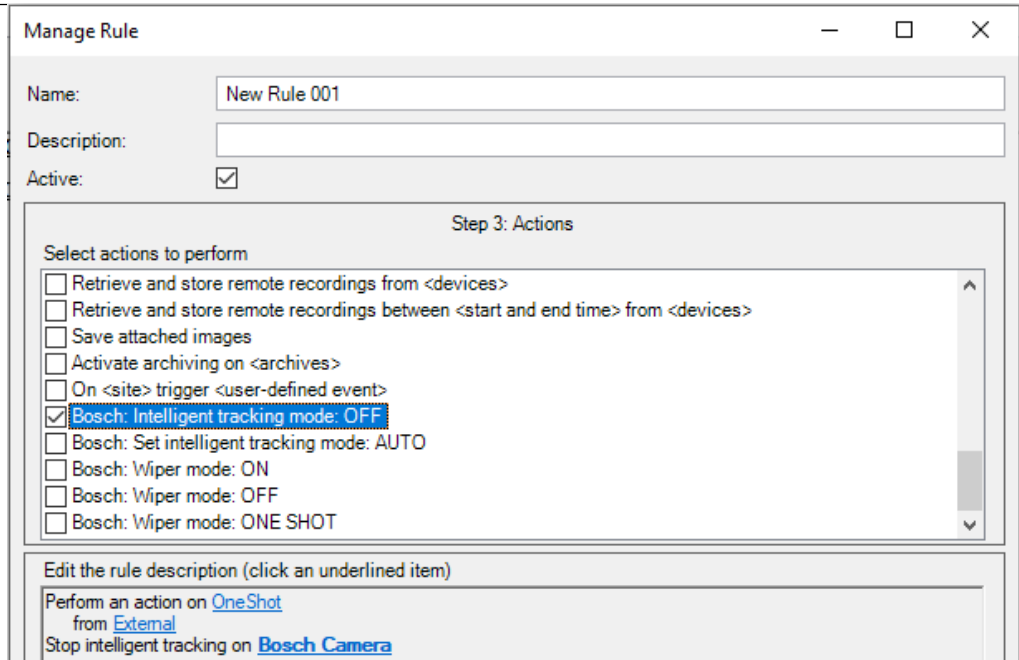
Manage Rule

Name: New Rule 001

Description:

Active:

Step 3: Actions

Select actions to perform

Retrieve and store remote recordings from <devices>

Retrieve and store remote recordings between <start and end time> from <devices>

Save attached images

Activate archiving on <archives>

On <site> trigger <user-defined event>

Bosch: Intelligent tracking mode: OFF

Bosch: Set intelligent tracking mode: AUTO

Bosch: Wiper mode: ON

Bosch: Wiper mode: OFF

Bosch: Wiper mode: ONE SHOT

Edit the rule description (click an underlined item)

Perform an action on OneShot
from External
Stop intelligent tracking on Bosch Camera